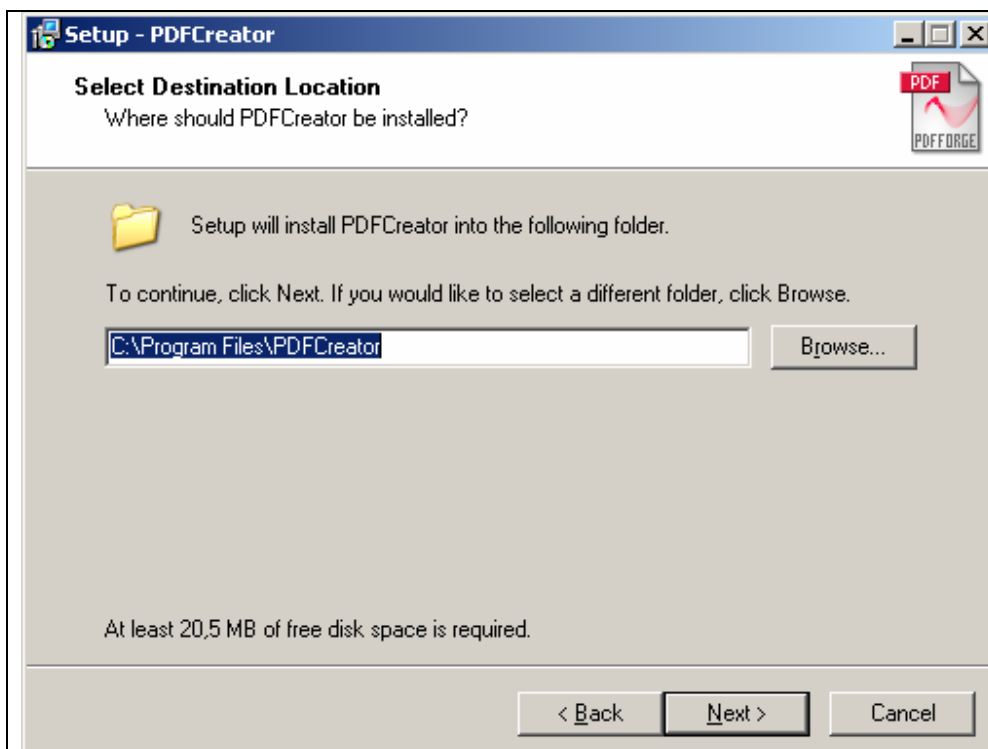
Setup - PDFCreator

Select Destination Location
Where should PDFCreator be installed?

PDF
PDFFORGE

Setup will install PDFCreator into the following folder.

To continue, click Next. If you would like to select a different folder, click Browse.

C:\Program Files\PDFCreator

Browse...

At least 20,5 MB of free disk space is required.

< Back
Next >
Cancel